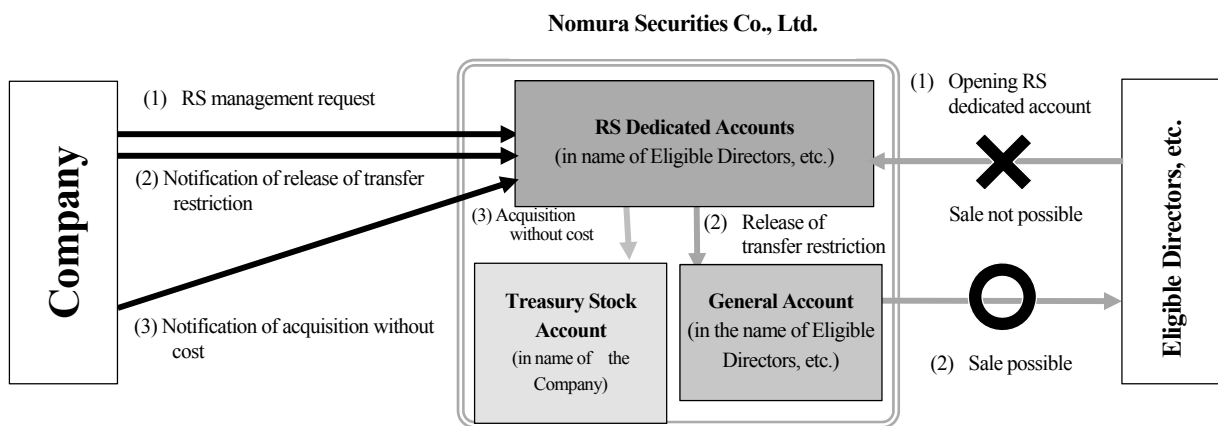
Nomura Securities Co., Ltd.

Company

(1) RS management request

(2) Notification of release of transfer restriction

(3) Notification of acquisition without cost

RS Dedicated Accounts
(in name of Eligible Directors, etc.)

(3) Acquisition without cost

(2) Release of transfer restriction

Treasury Stock Account
(in name of the Company)

General Account
(in the name of Eligible Directors, etc.)

(1) Opening RS dedicated account

Sale not possible

(2) Sale possible

Eligible Directors, etc.